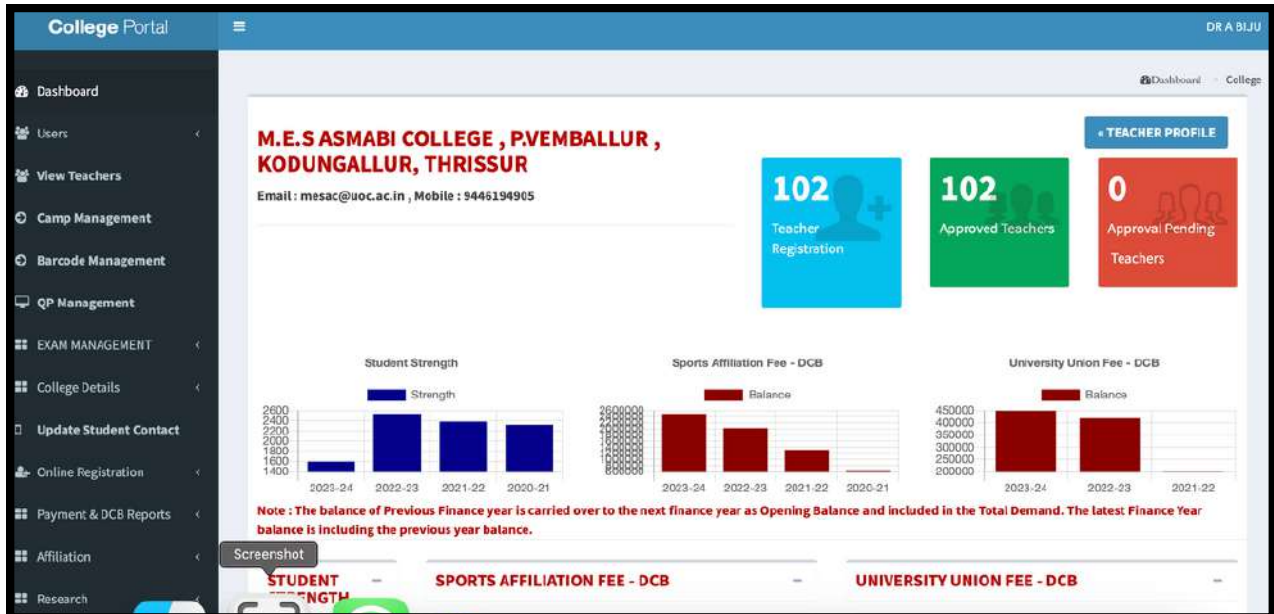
College Portal

DR A BIJU

Dashboard
Users
View Teachers
Camp Management
Barcode Management
QP Management
EXAM MANAGEMENT
College Details
Update Student Contact
Online Registration
Payment & DCB Reports
Affiliation
Research

Dashboard College

M.E.S ASMABI COLLEGE , P.VEMBALLUR , KODUNGALLUR, THRISSUR

Email : mesac@uoc.ac.in , Mobile : 9446194905

« TEACHER PROFILE

102
Teacher Registration

102
Approved Teachers

0
Approval Pending Teachers

Student Strength
Strength
2600 2400 2200 2000 1800 1600 1400
2023-24 2022-23 2021-22 2020-21

Sports Affiliation Fee - DCB
Balance
2023-24 2022-23 2021-22 2020-21

University Union Fee - DCB
Balance
450000 400000 350000 300000 250000 200000
2023-24 2022-23 2021-22

Note : The balance of Previous Finance year is carried over to the next finance year as Opening Balance and included in the Total Demand. The latest Finance Year balance is including the previous year balance.

Screenshot

STUDENT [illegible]NGTH

SPORTS AFFILIATION FEE - DCB

UNIVERSITY UNION FEE - DCB